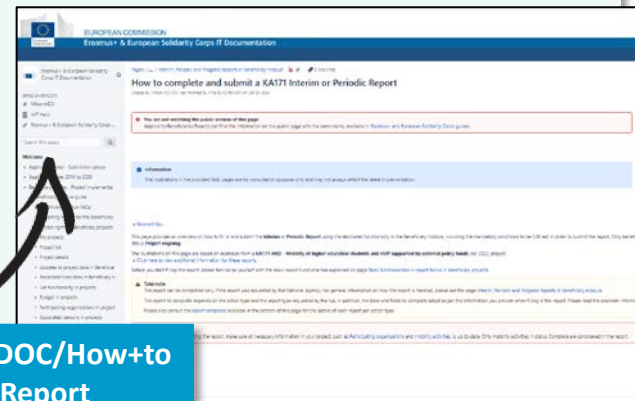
EUROPEAN COMMISSION
Erasmus+ & European Solidarity Corps IT Documentation

Erasmus+ & European Solidarity Corps IT Documentation

How to complete and submit a KA171 Interim or Periodic Report

You are not watching the public version of this page.

Information

Welcome

Search this space

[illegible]

DOC/How+to
Report